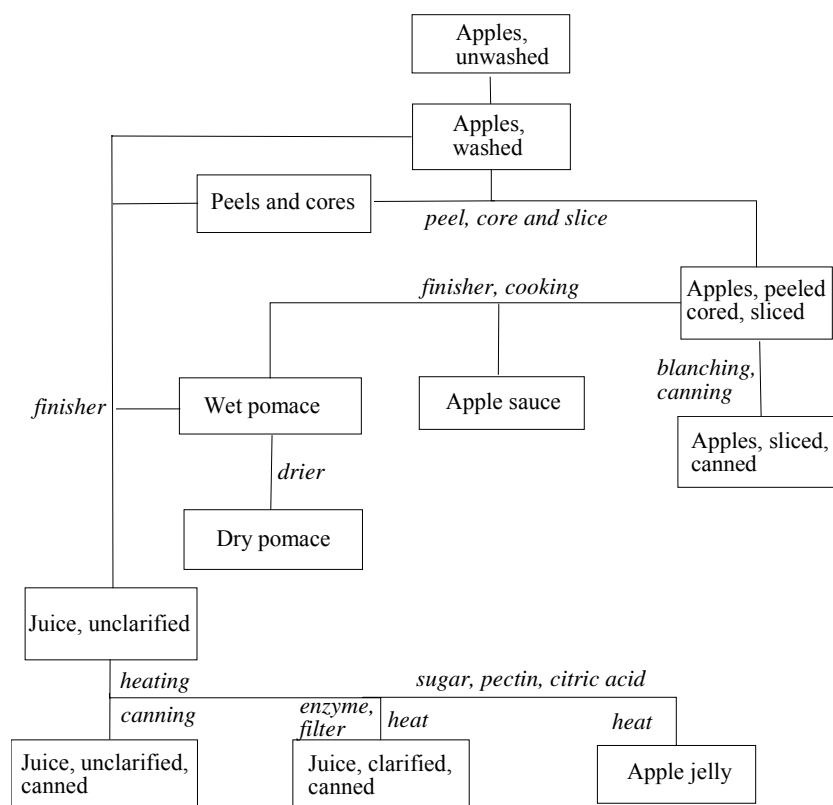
Apples, unwashed

Apples, washed

Peels and cores

peel, core and slice

Apples, peeled cored, sliced

finisher, cooking

blanching, canning

Apples, sliced, canned

finisher

Wet pomace

Apple sauce

drier

Dry pomace

Juice, unclarified

heating

sugar, pectin, citric acid

canning

enzyme, filter

heat

heat

Juice, unclarified, canned

Juice, clarified, canned

Apple jelly